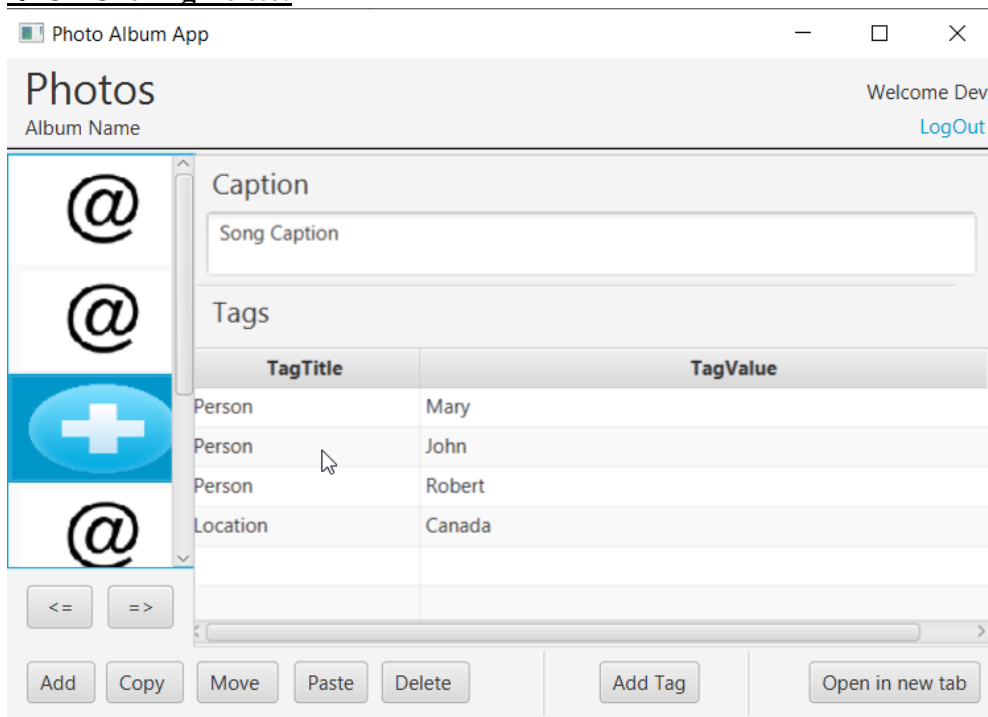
Photo Album App

Photos
Album Name

Welcome Dev
LogOut

@
@
@

Caption
Song Caption

Tags

| TagTitle | TagValue |
|---|---|
| Person | Mary |
| Person | John |
| Person | Robert |
| Location | Canada |

<= =>

Add Copy Move Paste Delete Add Tag Open in new tab